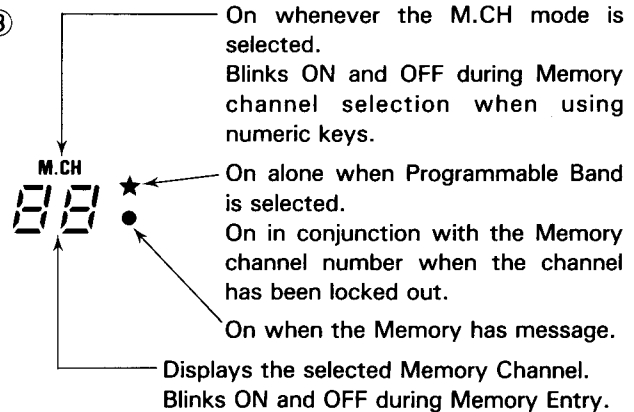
⑧

On whenever the M.CH mode is selected.
Blinks ON and OFF during Memory channel selection when using numeric keys.

M.CH

88 ★ ●

On alone when Programmable Band is selected.
On in conjunction with the Memory channel number when the channel has been locked out.

On when the Memory has message.

Displays the selected Memory Channel.
Blinks ON and OFF during Memory Entry.